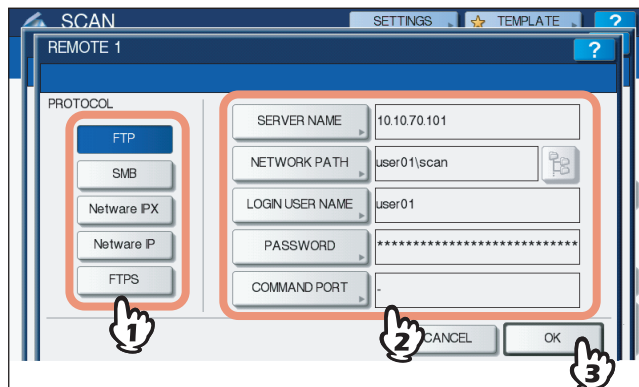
SCAN
SETTINGS
TEMPLATE
?
REMOTE 1
?
PROTOCOL
FTP
SMB
Netware IPX
Netware IP
FTPS
SERVER NAME
10.10.70.101
NETWORK PATH
user01\scan
LOGIN USER NAME
user01
PASSWORD
****************************
COMMAND PORT
-
1
2
CANCEL
OK
3